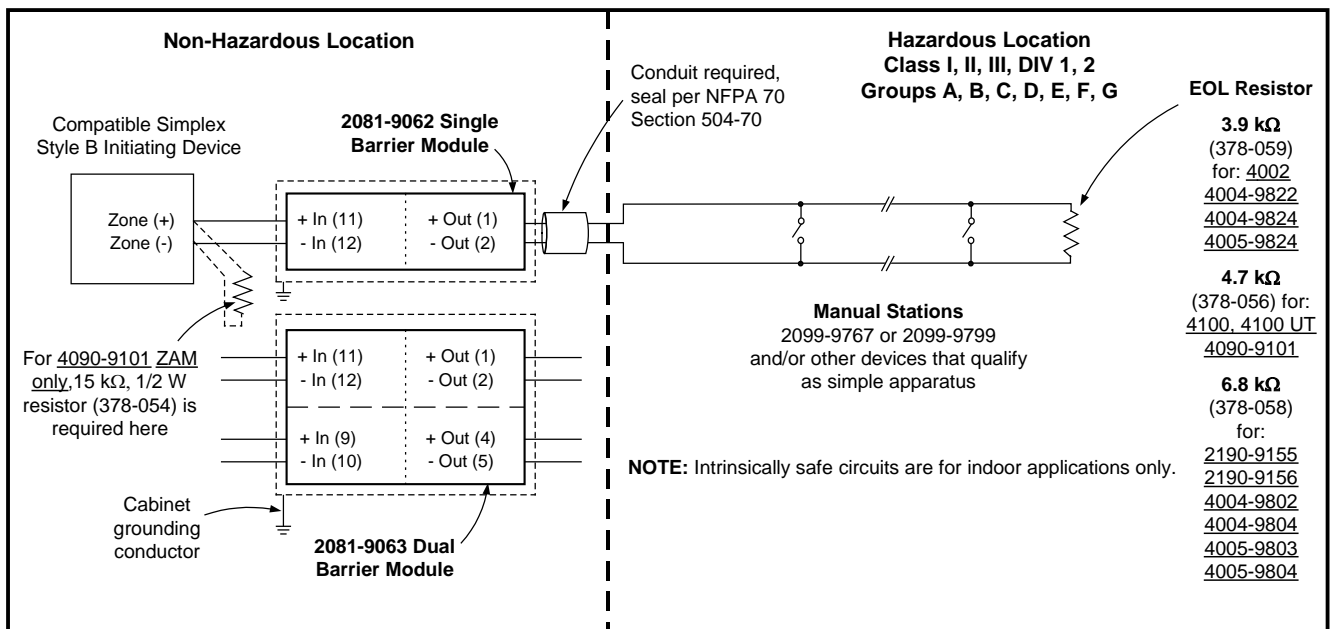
Non-Hazardous Location

Compatible Simplex Style B Initiating Device

Zone (+)
Zone (-)

2081-9062 Single Barrier Module

+ In (11)
- In (12)
+ Out (1)
- Out (2)

For 4090-9101 ZAM only,15 kΩ, 1/2 W resistor (378-054) is required here

+ In (11)
- In (12)
+ Out (1)
- Out (2)
+ In (9)
- In (10)
+ Out (4)
- Out (5)

Cabinet grounding conductor

2081-9063 Dual Barrier Module

Conduit required, seal per NFPA 70 Section 504-70

Hazardous Location
Class I, II, III, DIV 1, 2
Groups A, B, C, D, E, F, G

Manual Stations
2099-9767 or 2099-9799
and/or other devices that qualify as simple apparatus

NOTE: Intrinsically safe circuits are for indoor applications only.

EOL Resistor

3.9 kΩ
(378-059)
for: 4002
4004-9822
4004-9824
4005-9824

4.7 kΩ
(378-056) for:
4100, 4100 UT
4090-9101

6.8 kΩ
(378-058)
for:
2190-9155
2190-9156
4004-9802
4004-9804
4005-9803
4005-9804